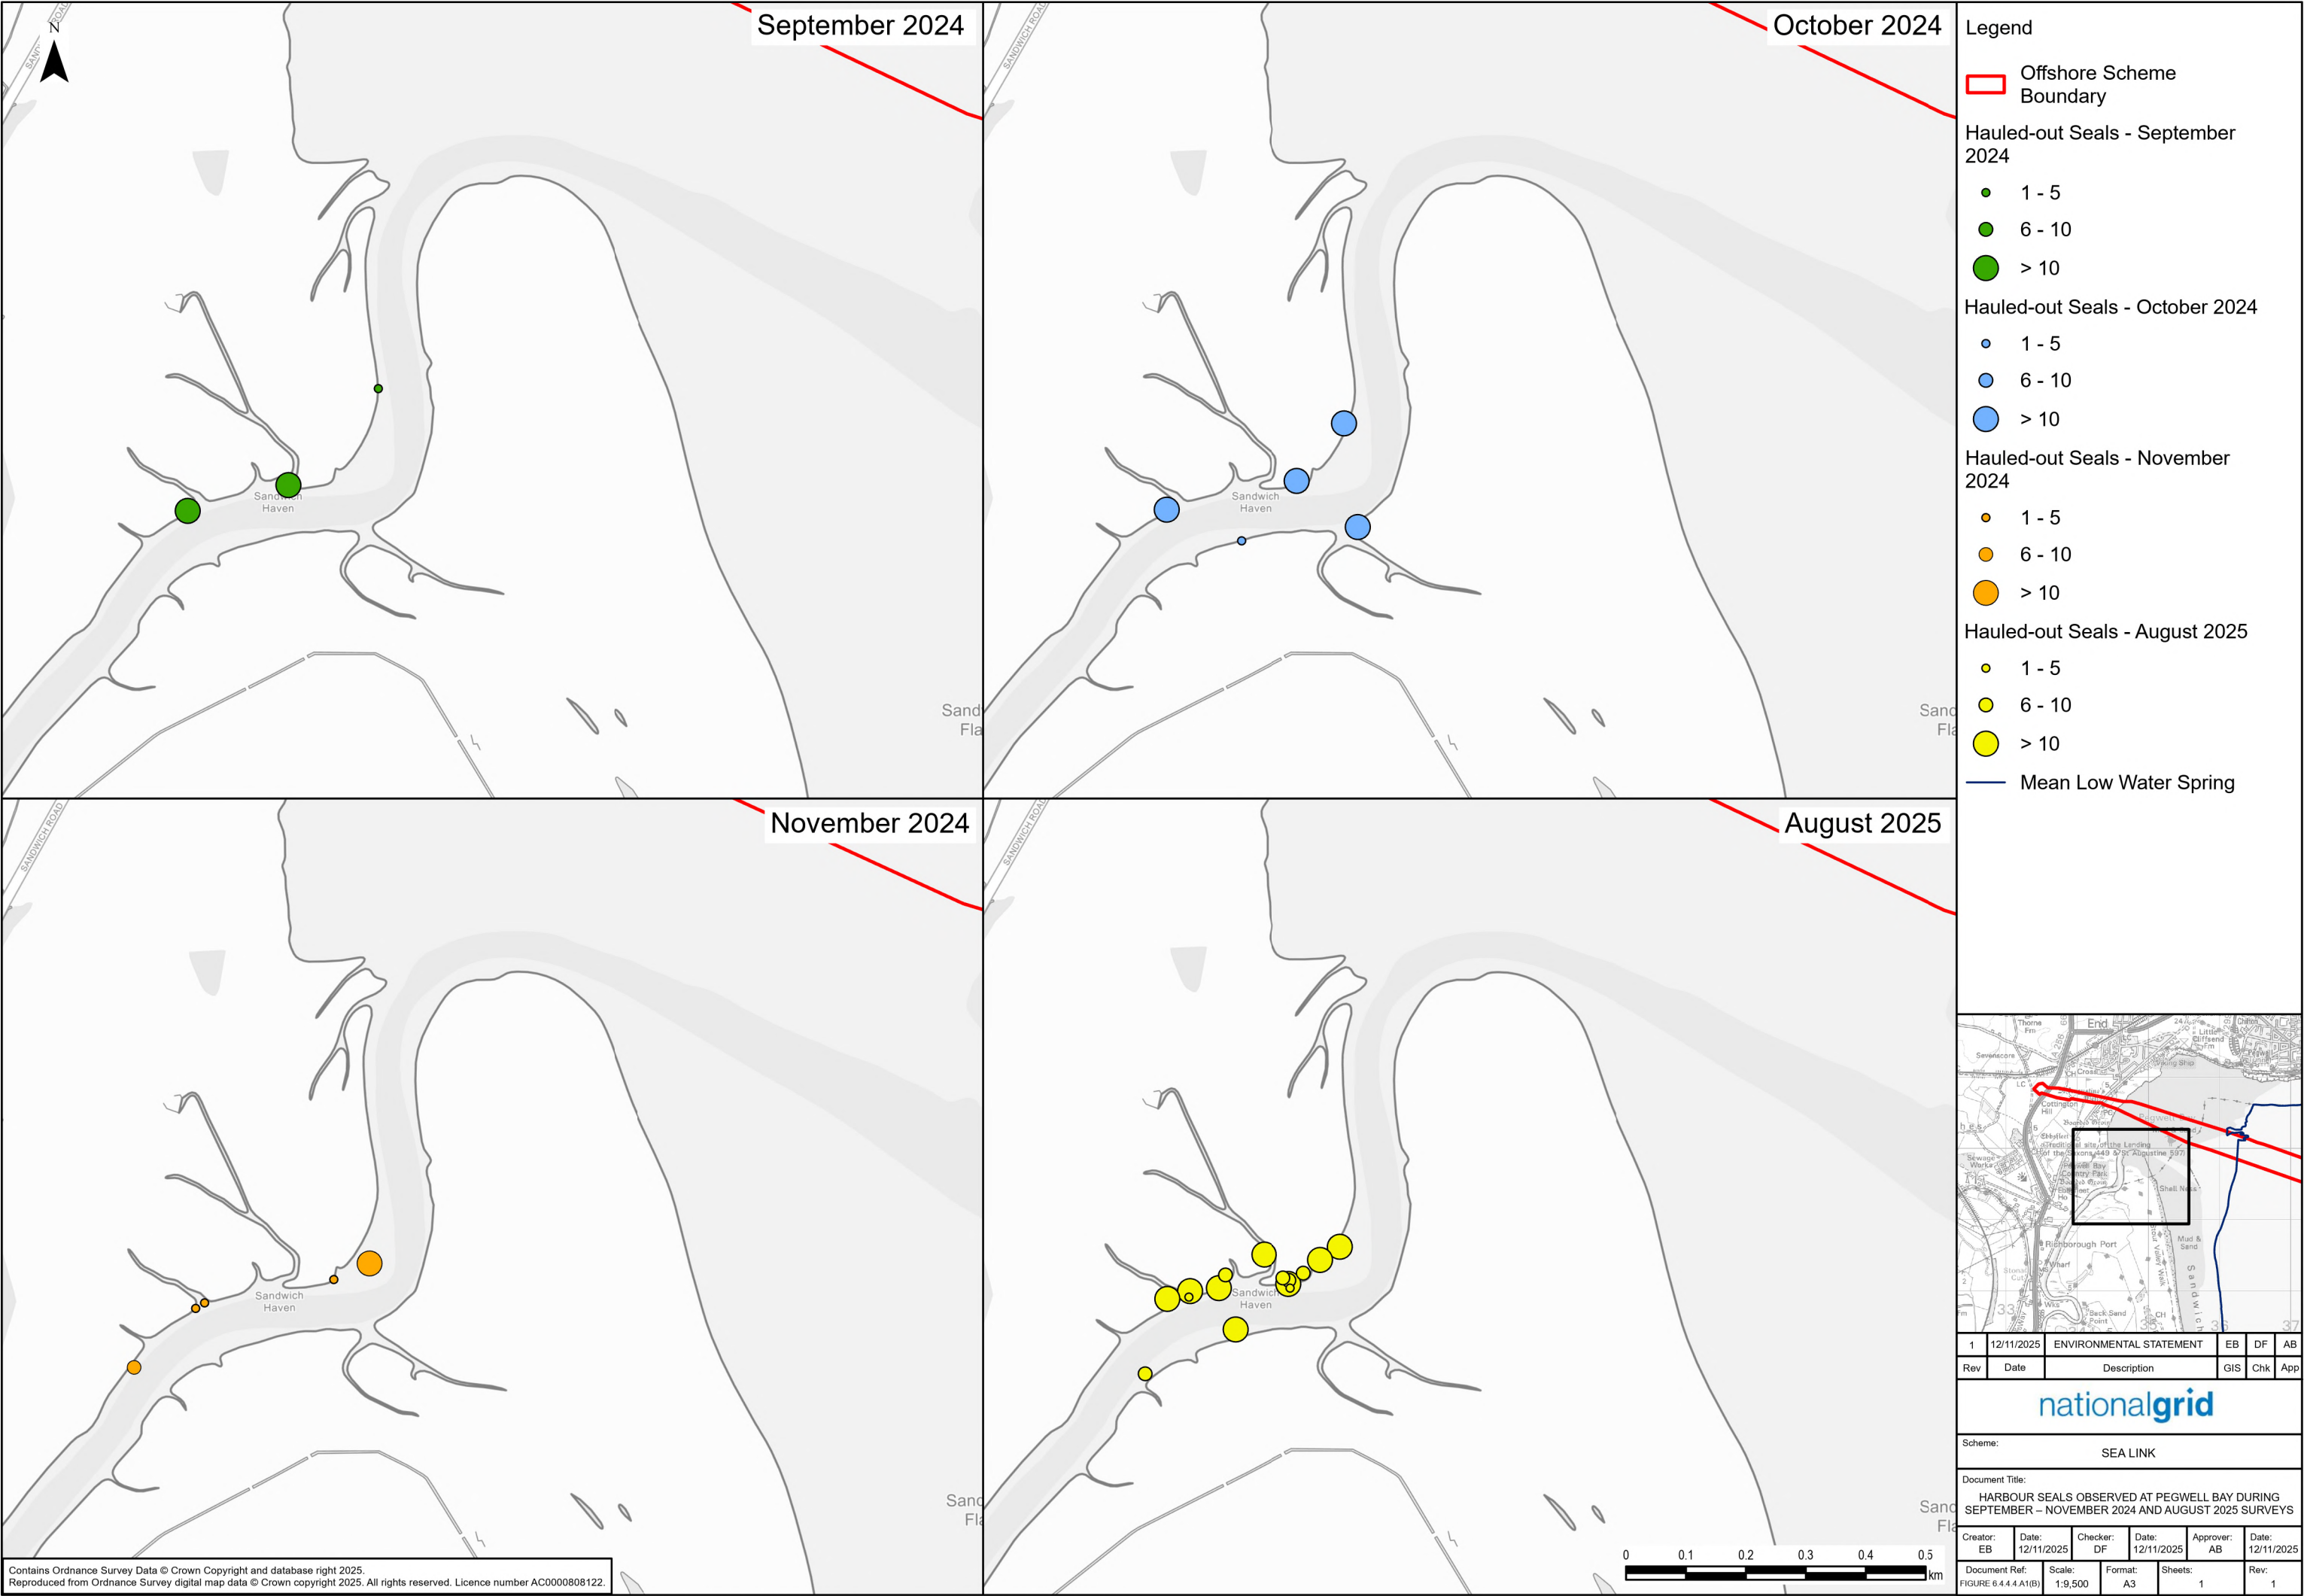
September 2024

N

SANDWICH ROAD

Sandwich Haven

Sand Fla

October 2024

SANDWICH ROAD

Sandwich Haven

Sand Fla

November 2024

SANDWICH ROAD

Sandwich Haven

Sand Fla

August 2025

SANDWICH ROAD

Sandwich Haven

Sand Fla

0 0.1 0.2 0.3 0.4 0.5 km

Contains Ordnance Survey Data © Crown Copyright and database right 2025.
Reproduced from Ordnance Survey digital map data © Crown copyright 2025. All rights reserved. Licence number AC0000808122.

Legend

Offshore Scheme Boundary

Hauled-out Seals - September 2024
1 - 5
6 - 10
> 10

Hauled-out Seals - October 2024
1 - 5
6 - 10
> 10

Hauled-out Seals - November 2024
1 - 5
6 - 10
> 10

Hauled-out Seals - August 2025
1 - 5
6 - 10
> 10

Mean Low Water Spring

Richborough Port

| 1 | 12/11/2025 | ENVIRONMENTAL STATEMENT | EB | DF | AB |
|---|---|---|---|---|---|
| Rev | Date | Description | GIS | Chk | App |

nationalgrid

Scheme:
SEA LINK

Document Title:
HARBOUR SEALS OBSERVED AT PEGWELL BAY DURING SEPTEMBER – NOVEMBER 2024 AND AUGUST 2025 SURVEYS

| Creator: EB | Date: 12/11/2025 | Checker: DF | Date: 12/11/2025 | Approver: AB | Date: 12/11/2025 |
|---|---|---|---|---|---|
| Document Ref: FIGURE 6.4.4.4.A1(B) | Scale: 1:9,500 | Format: A3 | Sheets: 1 | Rev: 1 | |